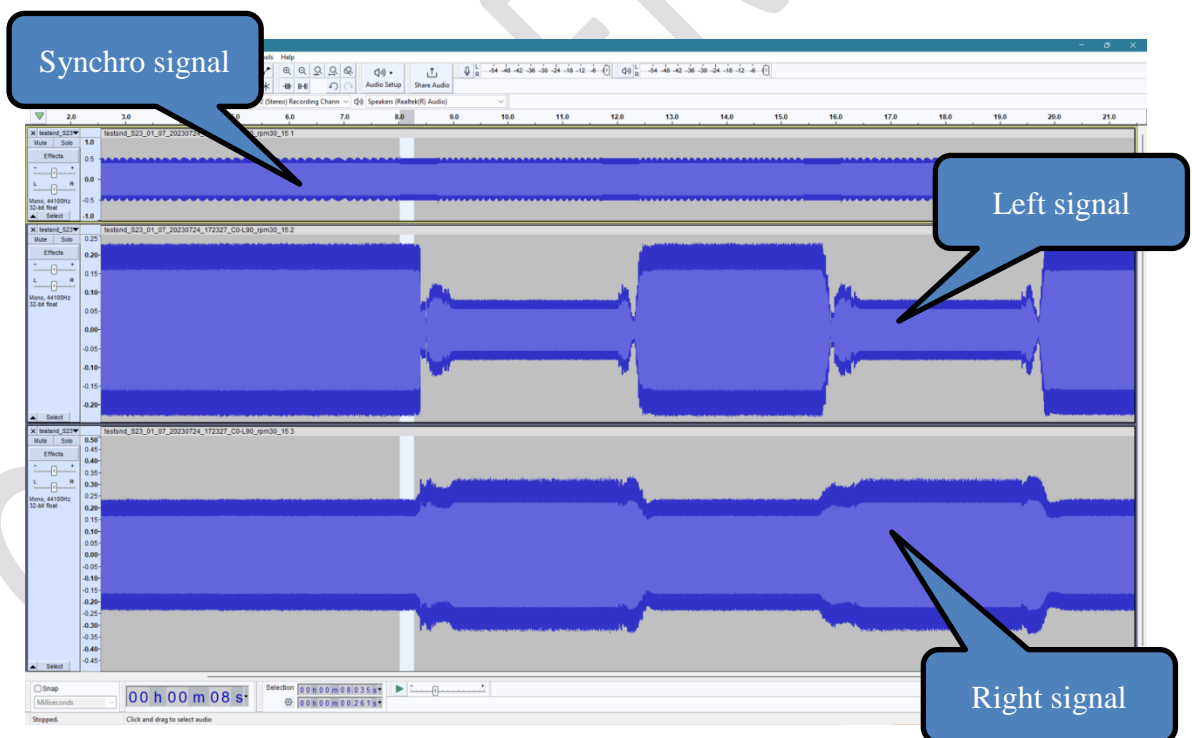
Synchro signal

Left signal

Right signal

ols Help

Audio Setup

Share Audio

-54 -48 -42 -36 -30 -24 -18 -12 -6 0

-54 -48 -42 -36 -30 -24 -18 -12 -6 0

(Stereo) Recording Chann

Speakers (Realtek(R) Audio)

2.0 3.0 4.0 5.0 6.0 7.0 8.0 9.0 10.0 11.0 12.0 13.0 14.0 15.0 16.0 17.0 18.0 19.0 20.0 21.0

testsnd_S23

Mute Solo

Effects

L R

Mono, 44100Hz 32-bit float

Select

testsnd_S23_01_07_2023072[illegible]_rpm30_15 1

1.0 0.5 0.0 -0.5 -1.0

testsnd_S23

Mute Solo

Effects

L R

Mono, 44100Hz 32-bit float

Select

testsnd_S23_01_07_20230724_172327_C0-L90_rpm30_15 2

0.25 0.20 0.15 0.10 0.05 0.00 -0.05 -0.10 -0.15 -0.20

testsnd_S23

Mute Solo

Effects

L R

Mono, 44100Hz 32-bit float

Select

testsnd_S23_01_07_20230724_172327_C0-L90_rpm30_15 3

0.50 0.45 0.40 0.35 0.30 0.25 0.20 0.15 0.10 0.05 0.00 -0.05 -0.10 -0.15 -0.20 -0.25 -0.30 -0.35 -0.40 -0.45

Snap

Milliseconds

00 h 00 m 08 s

Selection

0 0 h 0 0 m 0 8 . 0 3 5 s

0 0 h 0 0 m 0 0 . 2 6 1 s

Stopped.

Click and drag to select audio